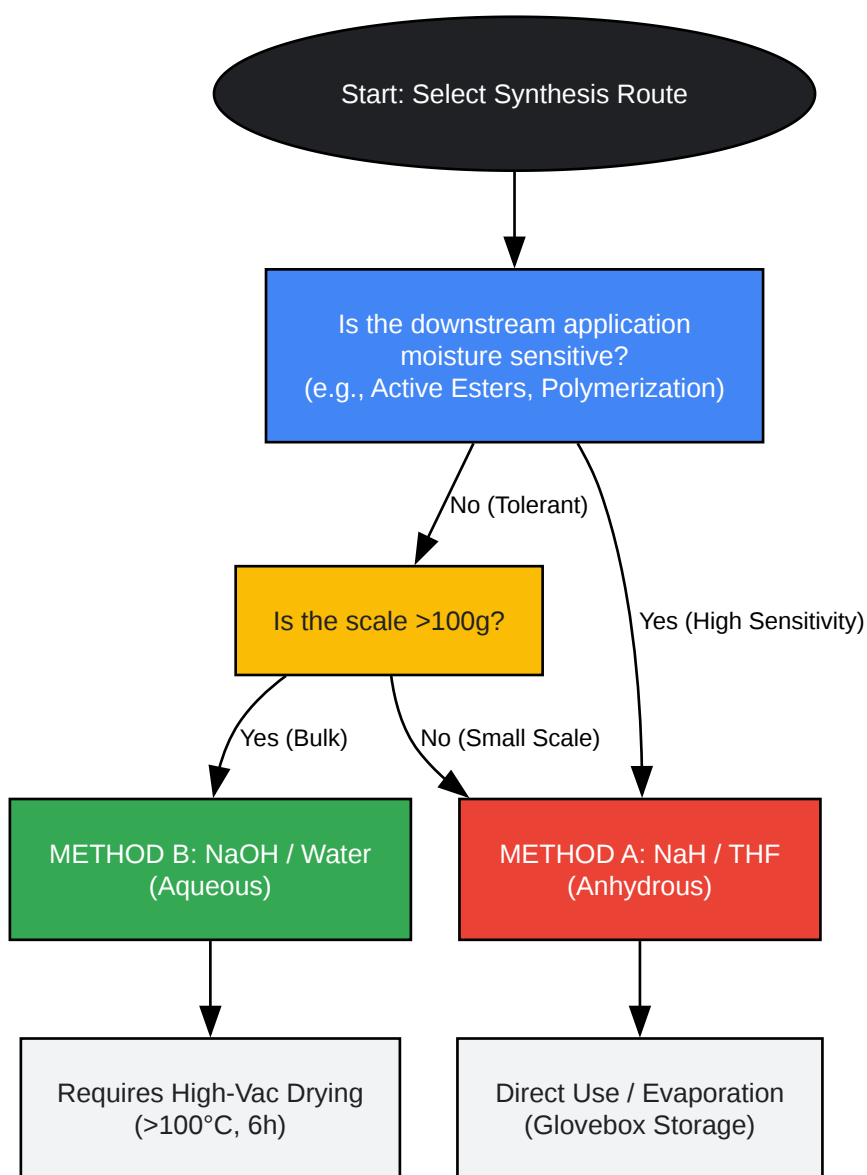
Start: Select Synthesis Route

Is the downstream application moisture sensitive? (e.g., Active Esters, Polymerization)

No (Tolerant)

Yes (High Sensitivity)

Is the scale >100g?

Yes (Bulk)

No (Small Scale)

METHOD B: NaOH / Water (Aqueous)

METHOD A: NaH / THF (Anhydrous)

Requires High-Vac Drying (>100°C, 6h)

Direct Use / Evaporation (Glovebox Storage)